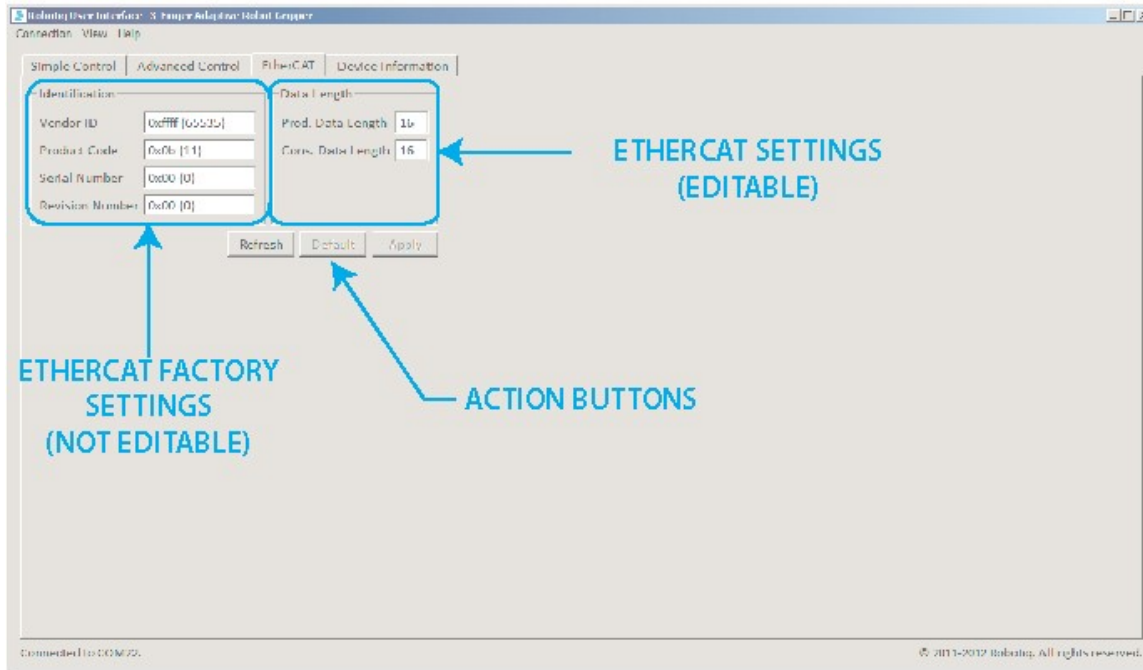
Robotiq User Interface - 3-Finger Adaptive Robot Gripper
Connection View Help

Simple Control | Advanced Control | EtherCAT | Device Information

Identification
Vendor ID 0xffff (65535)
Product Code 0x0b (11)
Serial Number 0x00 (0)
Revision Number 0x00 (0)

Data Length
Prod. Data Length 16
Cons. Data Length 16

ETHERCAT SETTINGS (EDITABLE)

Refresh Default Apply

ETHERCAT FACTORY SETTINGS (NOT EDITABLE)

ACTION BUTTONS

Connected to COM22.

© 2011-2012 Robotiq. All rights reserved.